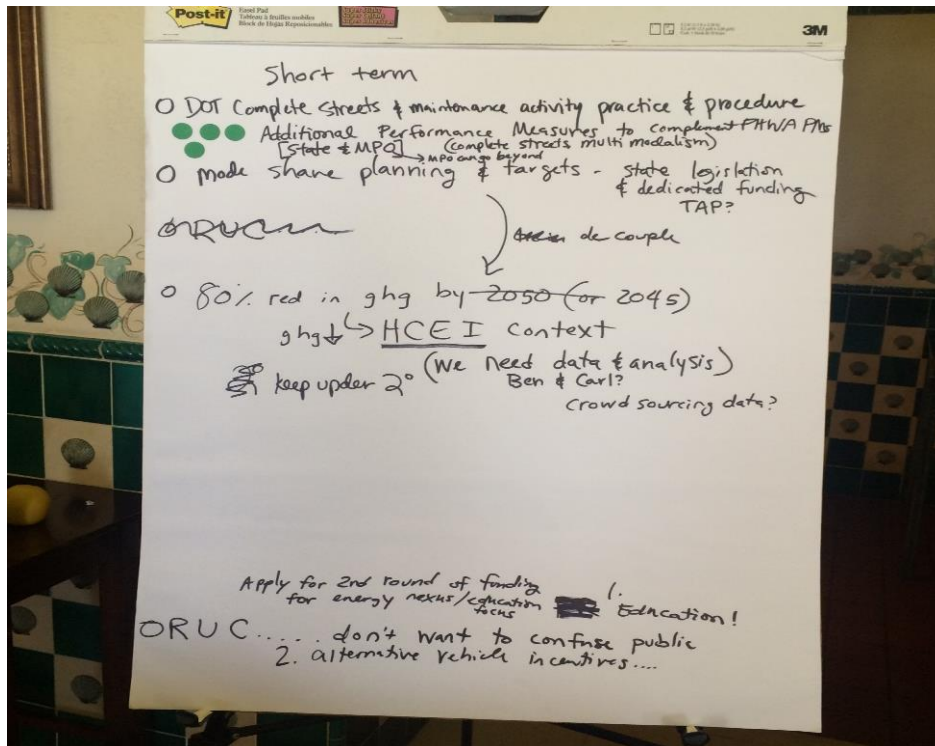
Post-it Easel Pad Tableau à feuilles mobiles Block de Hojas Reposicionables

3M

Short term

O DOT Complete streets & maintenance activity practice & procedure

Additional Performance Measures to complement FHWA PMs (complete streets multi modalism) [State & MPO] → MPO can go beyond

O mode share planning & targets - state legislation & dedicated funding TAP?

ORUC

decouple

O 80% red in ghg by ~~2050~~ (or 2045)

ghg↓ ↳ HCEI context

keep under 2° (We need data & analysis) Ben & Carl?

Crowd sourcing data?

Apply for 2nd round of funding for energy nexus/education focus

1. Education!

ORUC.... don't want to confuse public

2. alternative vehicle incentives....